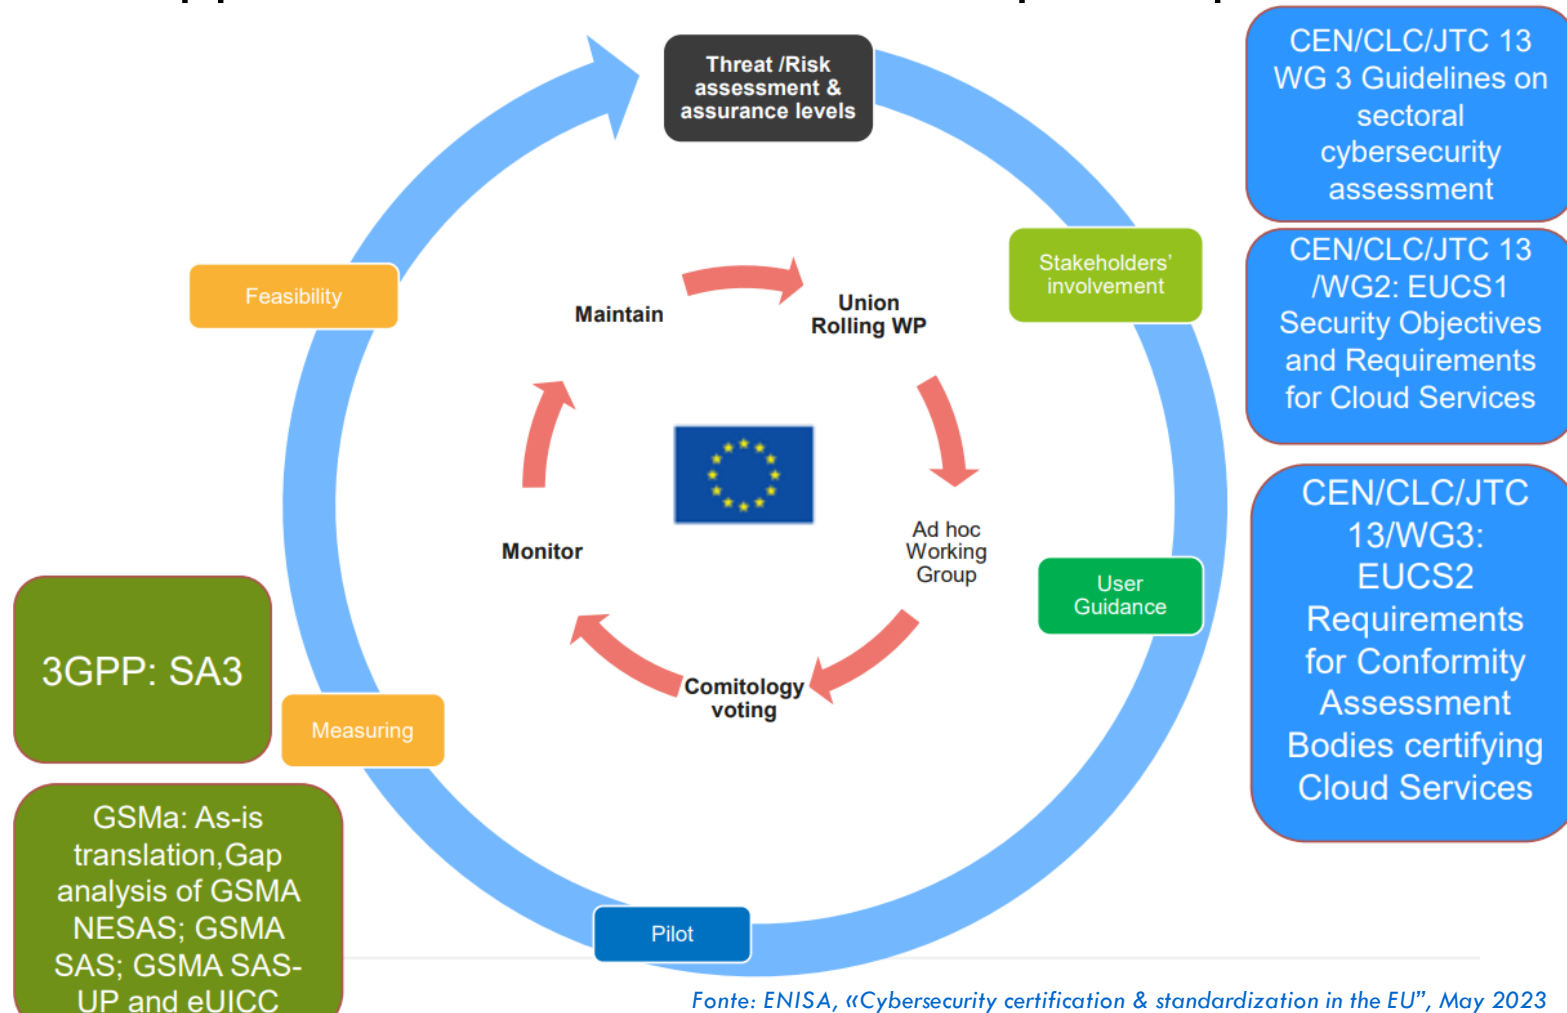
Threat /Risk assessment & assurance levels

CEN/CLC/JTC 13 WG 3 Guidelines on sectoral cybersecurity assessment

CEN/CLC/JTC 13 /WG2: EUCS1 Security Objectives and Requirements for Cloud Services

Stakeholders' involvement

Feasibility

Maintain

Union Rolling WP

Monitor

Ad hoc Working Group

User Guidance

CEN/CLC/JTC 13/WG3: EUCS2 Requirements for Conformity Assessment Bodies certifying Cloud Services

3GPP: SA3

Measuring

Comitology voting

GSMa: As-is translation,Gap analysis of GSMA NESAS; GSMA SAS; GSMA SAS-UP and eUICC

Pilot

Fonte: ENISA, «Cybersecurity certification & standardization in the EU", May 2023